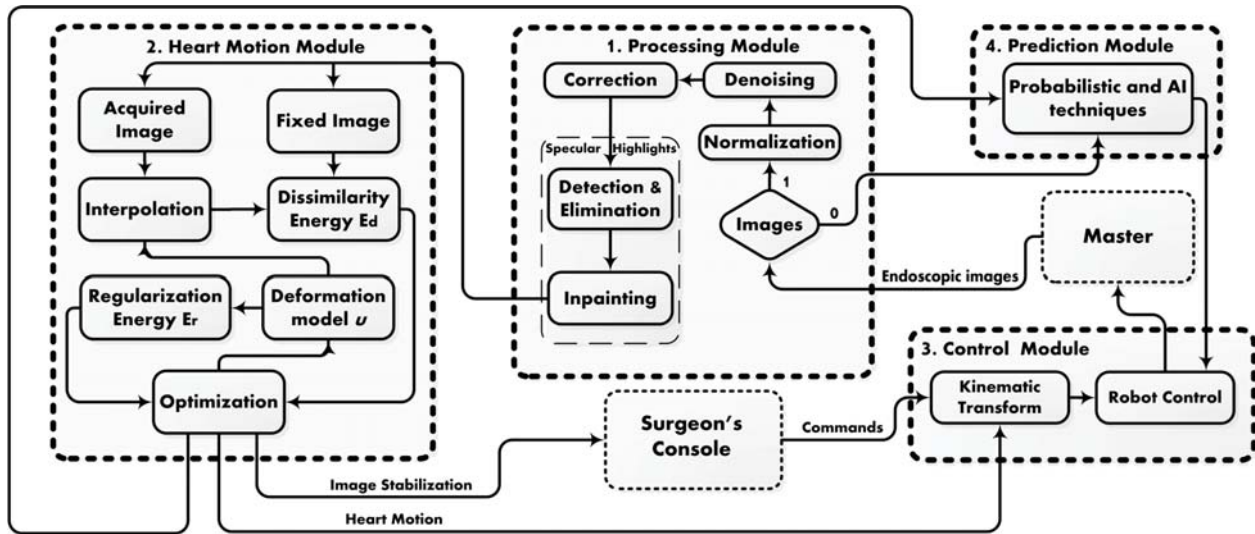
2. Heart Motion Module

Acquired Image

Fixed Image

Interpolation

Dissimilarity Energy Ed

Regularization Energy Er

Deformation model $u$

Optimization

1. Processing Module

Correction

Denoising

Normalization

Specular Highlights

Detection & Elimination

Inpainting

1

Images

0

4. Prediction Module

Probabilistic and AI techniques

Master

Endoscopic images

3. Control Module

Kinematic Transform

Robot Control

Surgeon's Console

Commands

Image Stabilization

Heart Motion